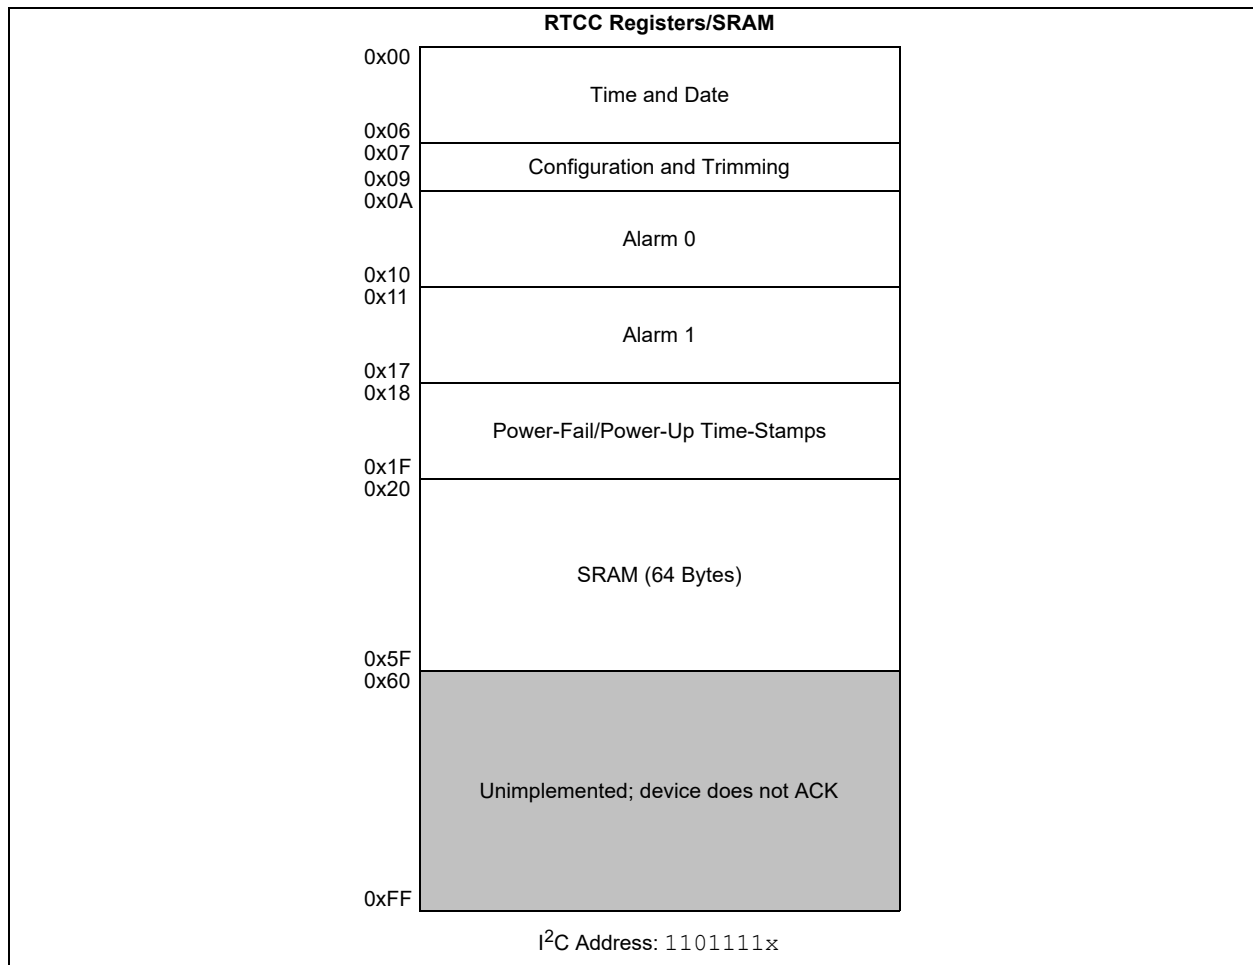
RTCC Registers/SRAM

0x00
Time and Date
0x06

0x07
Configuration and Trimming
0x09

0x0A
Alarm 0
0x10

0x11
Alarm 1
0x17

0x18
Power-Fail/Power-Up Time-Stamps
0x1F

0x20
SRAM (64 Bytes)
0x5F

0x60
Unimplemented; device does not ACK
0xFF

I$^2$C Address: 1101111x